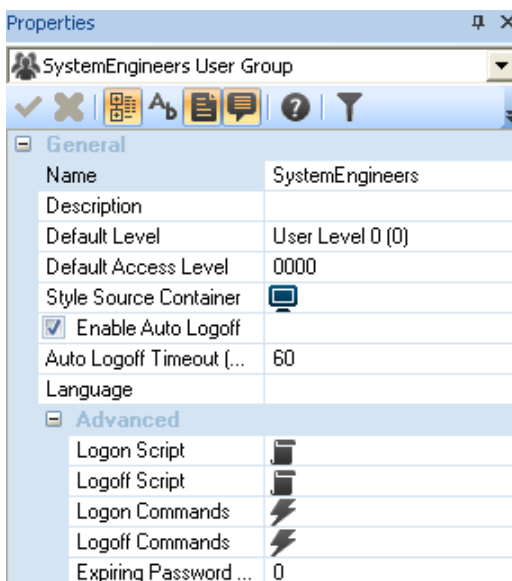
Properties

SystemEngineers User Group

General

| Name | SystemEngineers |
|---|---|
| Description | |
| Default Level | User Level 0 (0) |
| Default Access Level | 0000 |
| Style Source Container | |
| Enable Auto Logoff | |
| Auto Logoff Timeout (... | 60 |
| Language | |

Advanced

| Logon Script | |
|---|---|
| Logoff Script | |
| Logon Commands | |
| Logoff Commands | |
| Expiring Password ... | 0 |